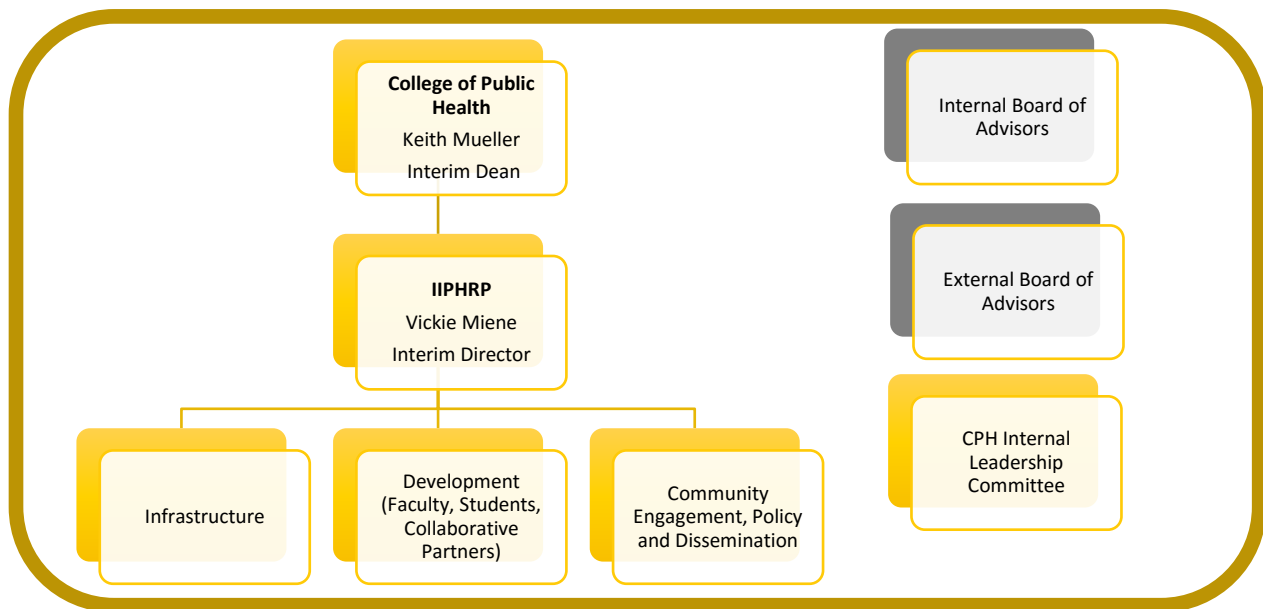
College of Public Health
Keith Mueller
Interim Dean

IIPHRP
Vickie Miene
Interim Director

Infrastructure

Development (Faculty, Students, Collaborative Partners)

Community Engagement, Policy and Dissemination

Internal Board of Advisors

External Board of Advisors

CPH Internal Leadership Committee